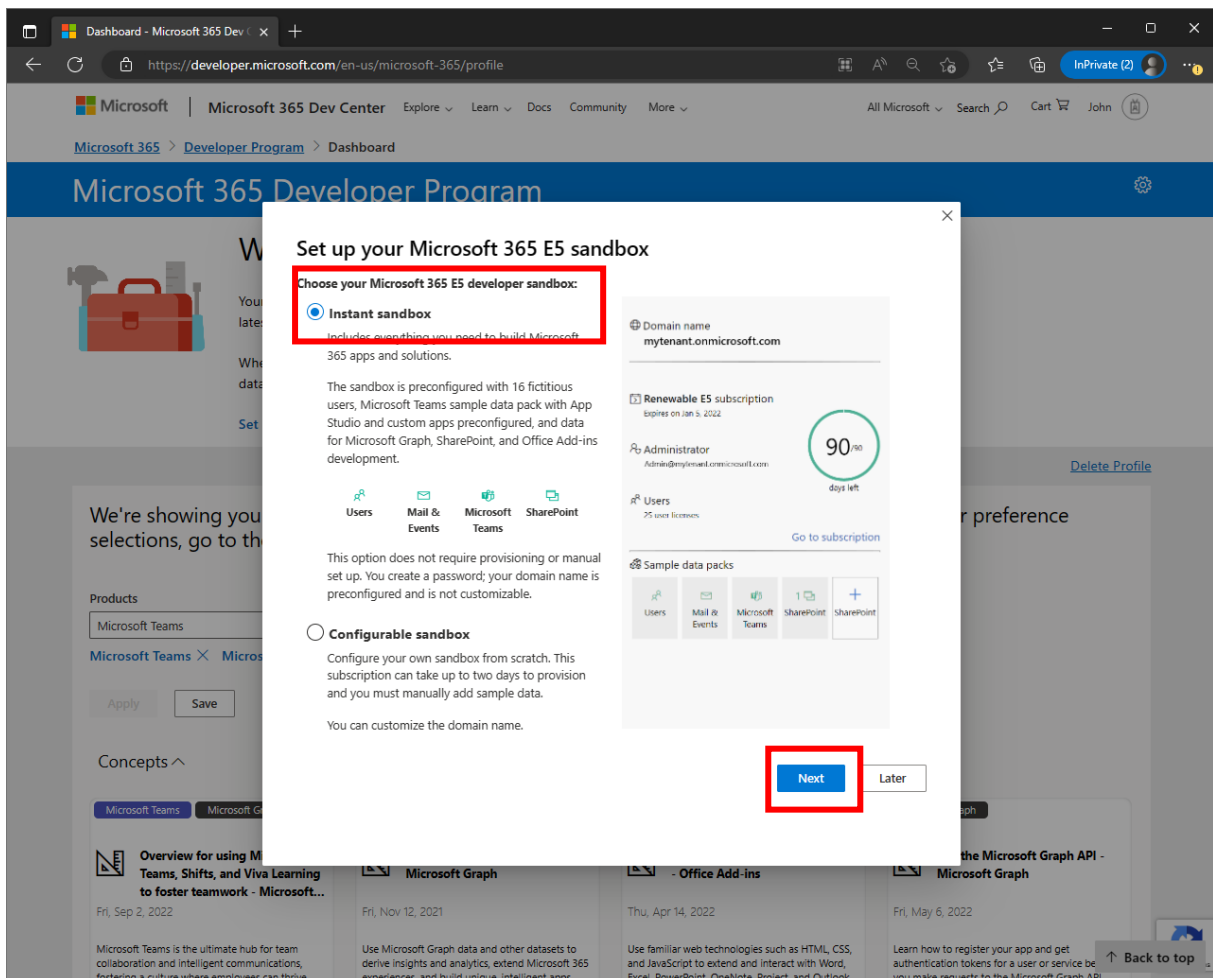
Dashboard - Microsoft 365 Dev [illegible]

https://developer.microsoft.com/en-us/microsoft-365/profile

InPrivate (2)

Microsoft | Microsoft 365 Dev Center Explore Learn Docs Community More

All Microsoft Search Cart John

Microsoft 365 > Developer Program > Dashboard

Microsoft 365 Developer Program

W

Your late

Whe data

Set

Delete Profile

We're showing you selections, go to the

r preference

Products

Microsoft Teams

Microsoft Teams × Micros

Apply Save

Concepts

Microsoft Teams Microsoft G

Overview for using M Teams, Shifts, and Viva Learning to foster teamwork - Microsoft...

Fri, Sep 2, 2022

Microsoft Teams is the ultimate hub for team collaboration and intelligent communications, fostering a culture where employees can thrive

Microsoft Graph

Fri, Nov 12, 2021

Use Microsoft Graph data and other datasets to derive insights and analytics, extend Microsoft 365 experiences, and build unique, intelligent apps

- Office Add-ins

Thu, Apr 14, 2022

Use familiar web technologies such as HTML, CSS, and JavaScript to extend and interact with Word, Excel, PowerPoint, OneNote, Project, and Outlook

the Microsoft Graph API - Microsoft Graph

Fri, May 6, 2022

Learn how to register your app and get authentication tokens for a user or service be you make requests to the Microsoft Graph API

Back to top

Set up your Microsoft 365 E5 sandbox

Choose your Microsoft 365 E5 developer sandbox:

Instant sandbox

Includes everything you need to build Microsoft 365 apps and solutions.

The sandbox is preconfigured with 16 fictitious users, Microsoft Teams sample data pack with App Studio and custom apps preconfigured, and data for Microsoft Graph, SharePoint, and Office Add-ins development.

Users
Mail & Events
Microsoft Teams
SharePoint

This option does not require provisioning or manual set up. You create a password; your domain name is preconfigured and is not customizable.

Configurable sandbox

Configure your own sandbox from scratch. This subscription can take up to two days to provision and you must manually add sample data.

You can customize the domain name.

Domain name
mytenant.onmicrosoft.com

Renewable E5 subscription
Expires on Jan 5, 2022

Administrator
Admin@mytenant.onmicrosoft.com

90/90
days left

Users
25 user licenses

Go to subscription

Sample data packs

Users
Mail & Events
Microsoft Teams
1 SharePoint
SharePoint

Next
Later